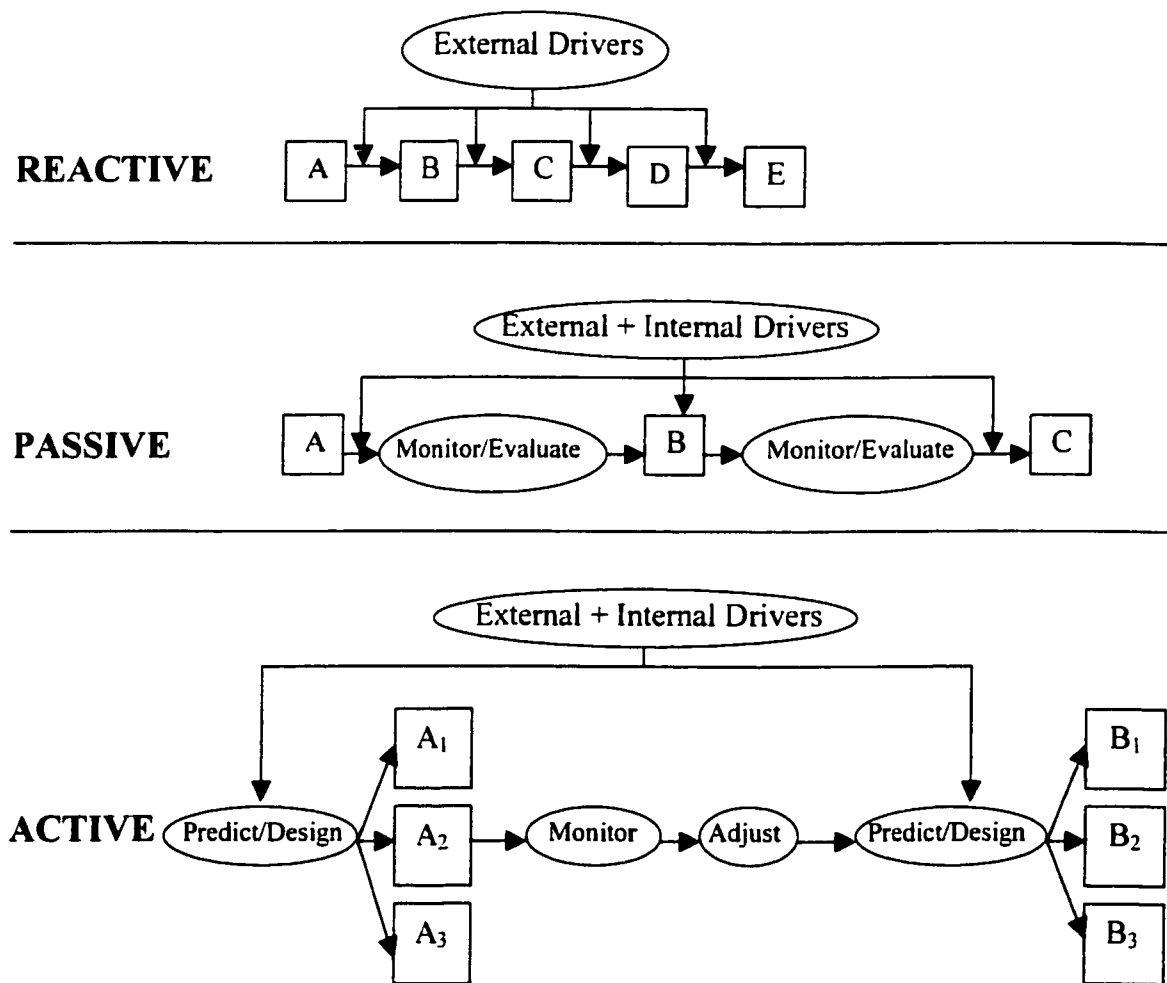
External Drivers

REACTIVE

A

B

C

D

E

External + Internal Drivers

PASSIVE

A

Monitor/Evaluate

B

Monitor/Evaluate

C

External + Internal Drivers

ACTIVE

Predict/Design

$A_1$

$A_2$

$A_3$

Monitor

Adjust

Predict/Design

$B_1$

$B_2$

$B_3$